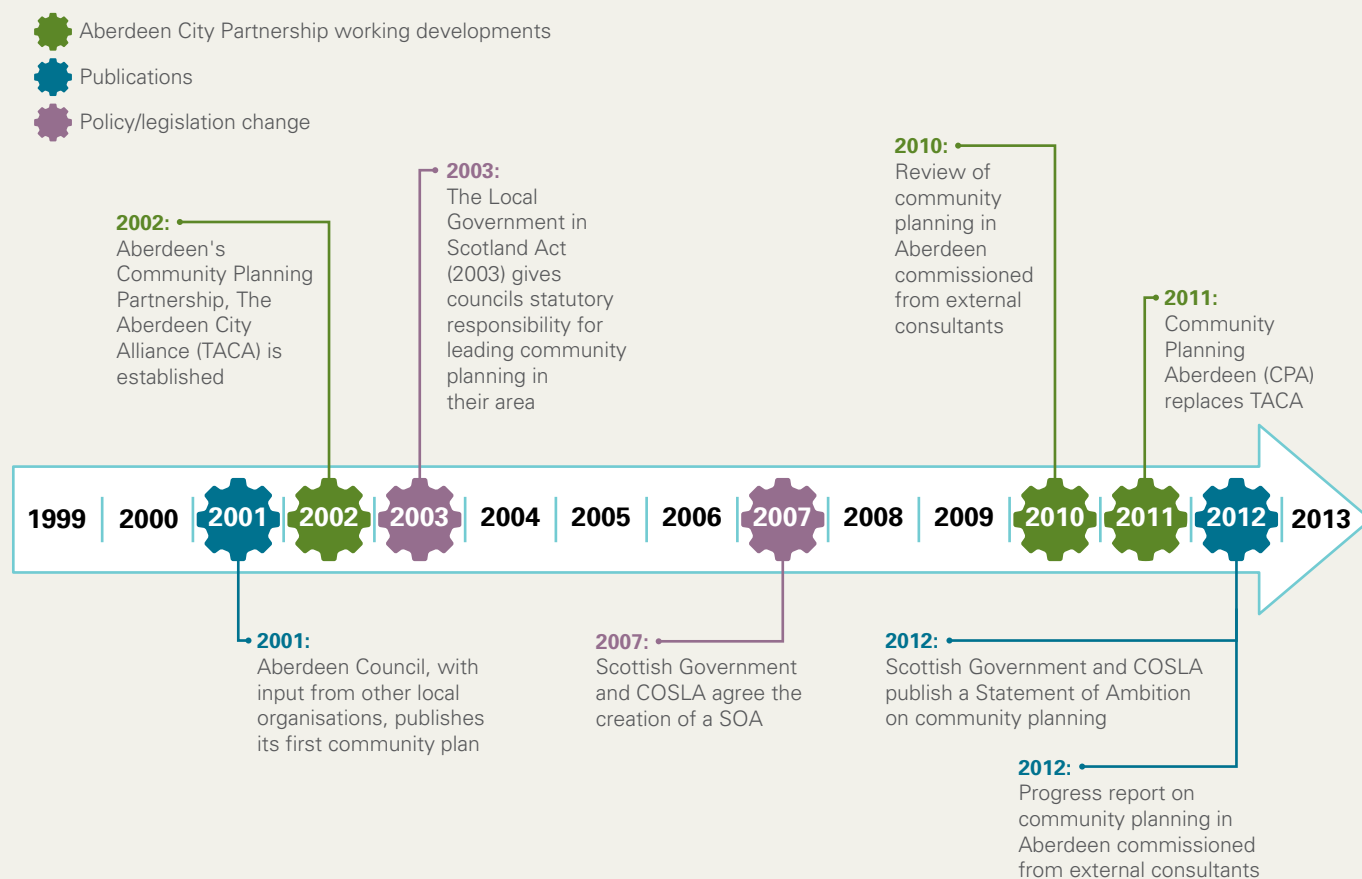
Aberdeen City Partnership working developments

Publications

Policy/legislation change

2002: Aberdeen's Community Planning Partnership, The Aberdeen City Alliance (TACA) is established

2003: The Local Government in Scotland Act (2003) gives councils statutory responsibility for leading community planning in their area

2010: Review of community planning in Aberdeen commissioned from external consultants

2011: Community Planning Aberdeen (CPA) replaces TACA

1999 | 2000 | 2001 | 2002 | 2003 | 2004 | 2005 | 2006 | 2007 | 2008 | 2009 | 2010 | 2011 | 2012 | 2013

2001: Aberdeen Council, with input from other local organisations, publishes its first community plan

2007: Scottish Government and COSLA agree the creation of a SOA

2012: Scottish Government and COSLA publish a Statement of Ambition on community planning

2012: Progress report on community planning in Aberdeen commissioned from external consultants